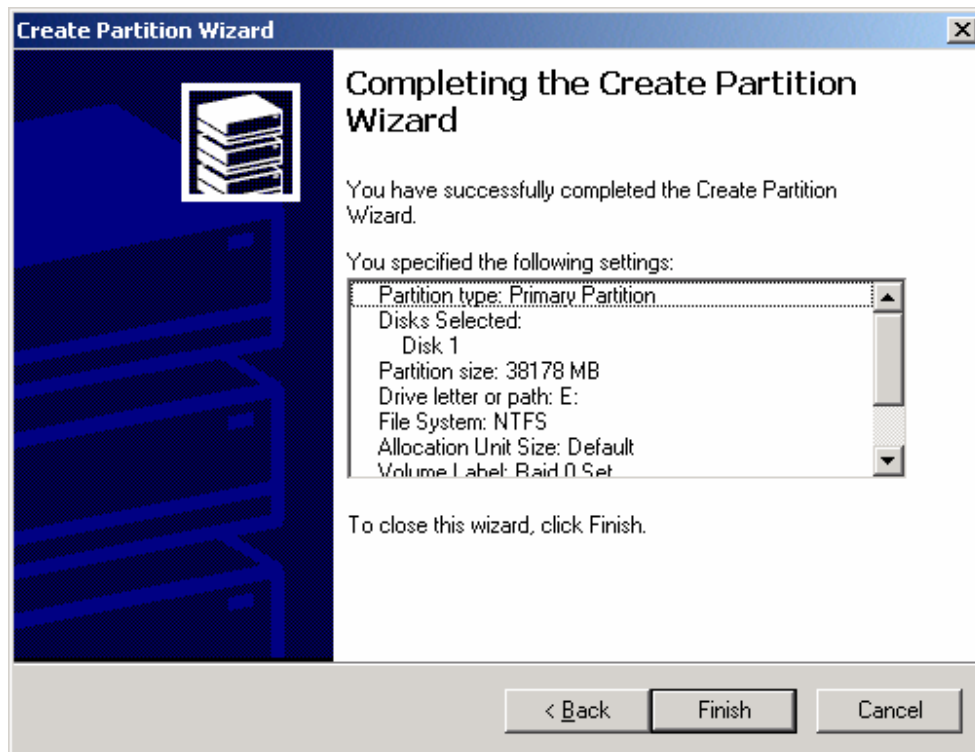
Create Partition Wizard

Completing the Create Partition Wizard

You have successfully completed the Create Partition Wizard.

You specified the following settings:

Partition type: Primary Partition
Disks Selected:
Disk 1
Partition size: 38178 MB
Drive letter or path: E:
File System: NTFS
Allocation Unit Size: Default
Volume Label: Raid 0 Set

To close this wizard, click Finish.

< Back
Finish
Cancel